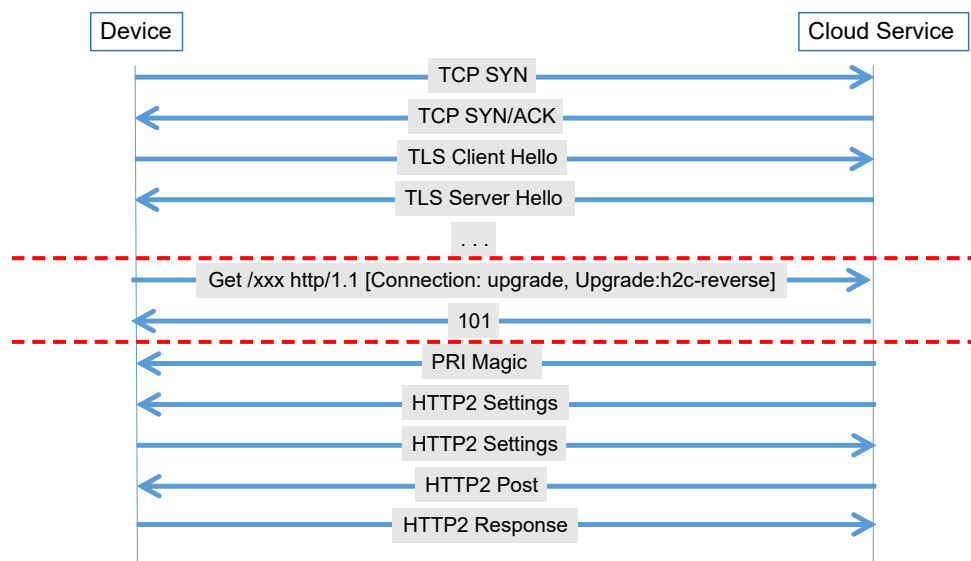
Device

Cloud Service

TCP SYN

TCP SYN/ACK

TLS Client Hello

TLS Server Hello

. . .

Get /xxx http/1.1 [Connection: upgrade, Upgrade:h2c-reverse]

101

PRI Magic

HTTP2 Settings

HTTP2 Settings

HTTP2 Post

HTTP2 Response